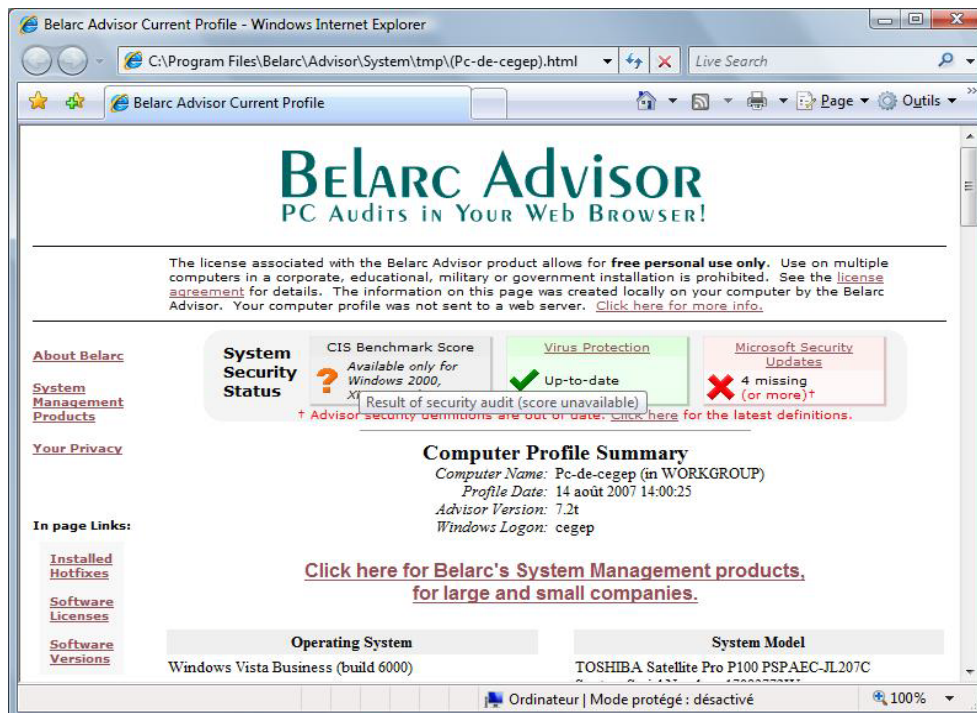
Belarc Advisor Current Profile - Windows Internet Explorer

C:\Program Files\Belarc\Advisor\System\tmp\(Pc-de-cegep).html

Live Search

Belarc Advisor Current Profile

Page ▾ Outils ▾

BELARC ADVISOR
PC AUDITS IN YOUR WEB BROWSER!

The license associated with the Belarc Advisor product allows for **free personal use only**. Use on multiple computers in a corporate, educational, military or government installation is prohibited. See the license agreement for details. The information on this page was created locally on your computer by the Belarc Advisor. Your computer profile was not sent to a web server. Click here for more info.

About Belarc

System Management Products

Your Privacy

In page Links:

Installed Hotfixes

Software Licenses

Software Versions

System Security Status

CIS Benchmark Score
Available only for Windows 2000, X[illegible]

Result of security audit (score unavailable)

Virus Protection
Up-to-date

Microsoft Security Updates
4 missing (or more)†

† Advisor security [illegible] are out of date. Click here for the latest definitions.

Computer Profile Summary
Computer Name: Pc-de-cegep (in WORKGROUP)
Profile Date: 14 août 2007 14:00:25
Advisor Version: 7.2t
Windows Logon: cegep

Click here for Belarc's System Management products, for large and small companies.

| Operating System | System Model |
|---|---|
| Windows Vista Business (build 6000) | TOSHIBA Satellite Pro P100 PSPAEC-JL207C |

Ordinateur | Mode protégé : désactivé

100%